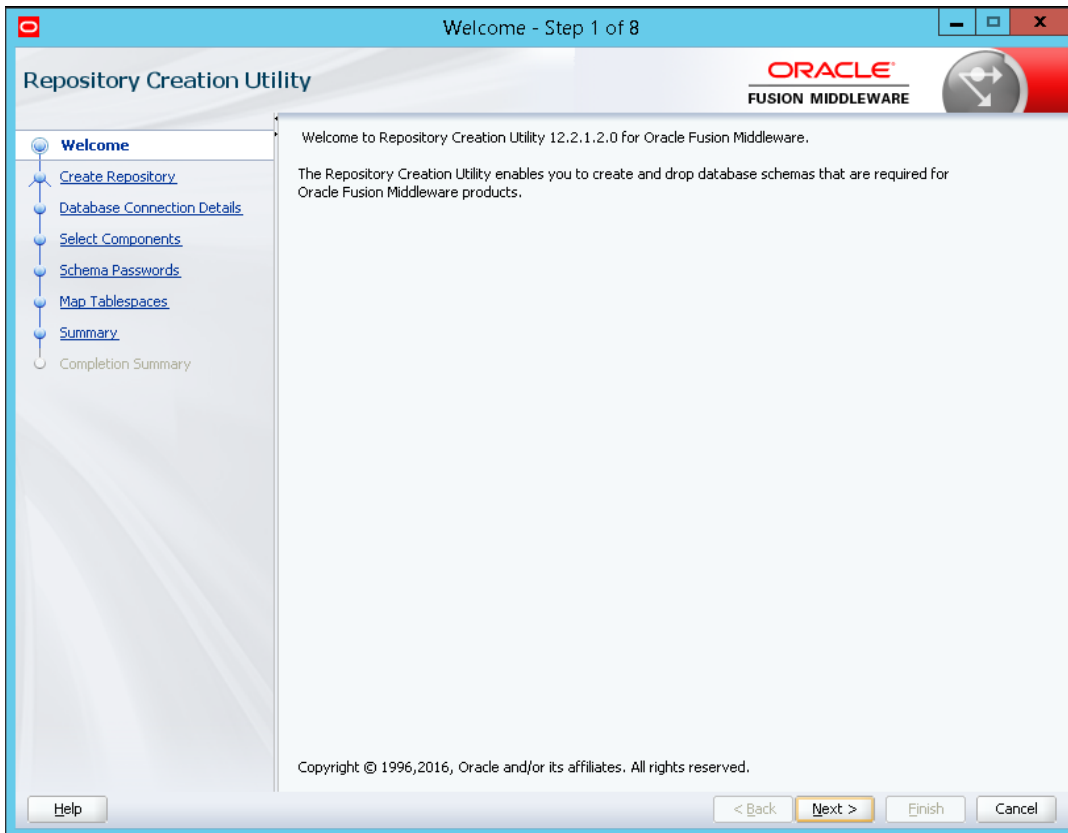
Welcome - Step 1 of 8

Repository Creation Utility

ORACLE
FUSION MIDDLEWARE

Welcome
Create Repository
Database Connection Details
Select Components
Schema Passwords
Map Tablespaces
Summary
Completion Summary

Welcome to Repository Creation Utility 12.2.1.2.0 for Oracle Fusion Middleware.

The Repository Creation Utility enables you to create and drop database schemas that are required for Oracle Fusion Middleware products.

Copyright © 1996,2016, Oracle and/or its affiliates. All rights reserved.

Help

< Back
Next >
Finish
Cancel